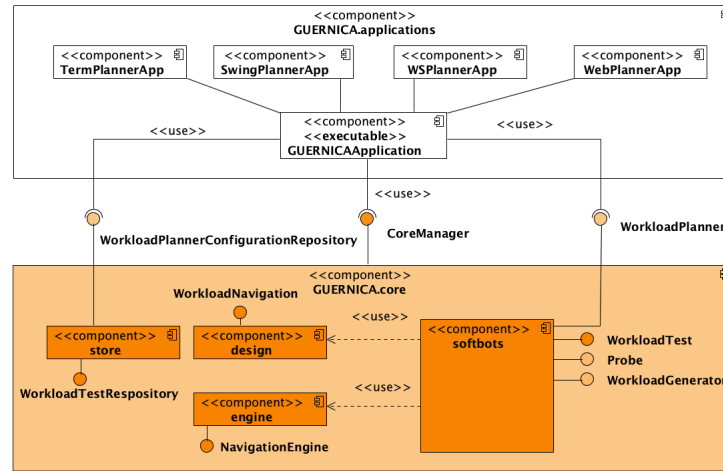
<<component>>
GUERNICA.applications

<<component>>
TermPlannerApp

<<component>>
SwingPlannerApp

<<component>>
WSPlannerApp

<<component>>
WebPlannerApp

<<use>>

<<component>>
<<executable>>
GUERNICAApplication

<<use>>

<<use>>

WorkloadPlannerConfigurationRepository

CoreManager

WorkloadPlanner

<<component>>
GUERNICA.core

WorkloadNavigation

<<component>>
store

<<component>>
design

<<use>>

<<component>>
softbots

WorkloadTest

Probe

WorkloadGenerator

WorkloadTestRespository

<<use>>

<<component>>
engine

NavigationEngine